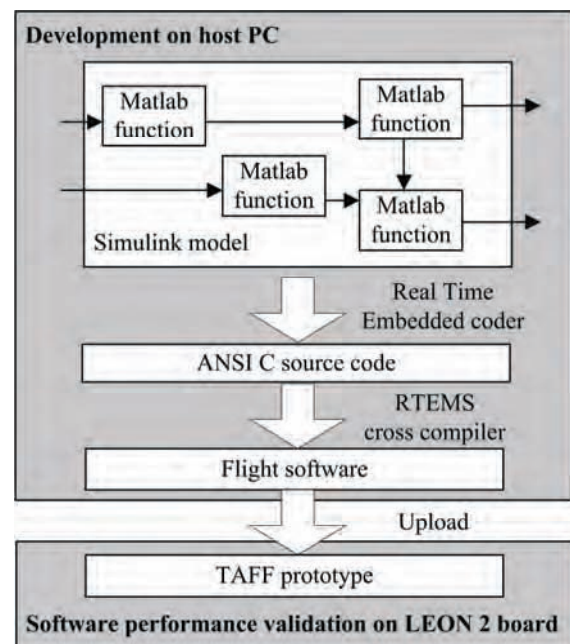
Development on host PC

Matlab function

Matlab function

Matlab function

Matlab function

Simulink model

Real Time Embedded coder

ANSI C source code

RTEMS cross compiler

Flight software

Upload

TAFF prototype

Software performance validation on LEON 2 board